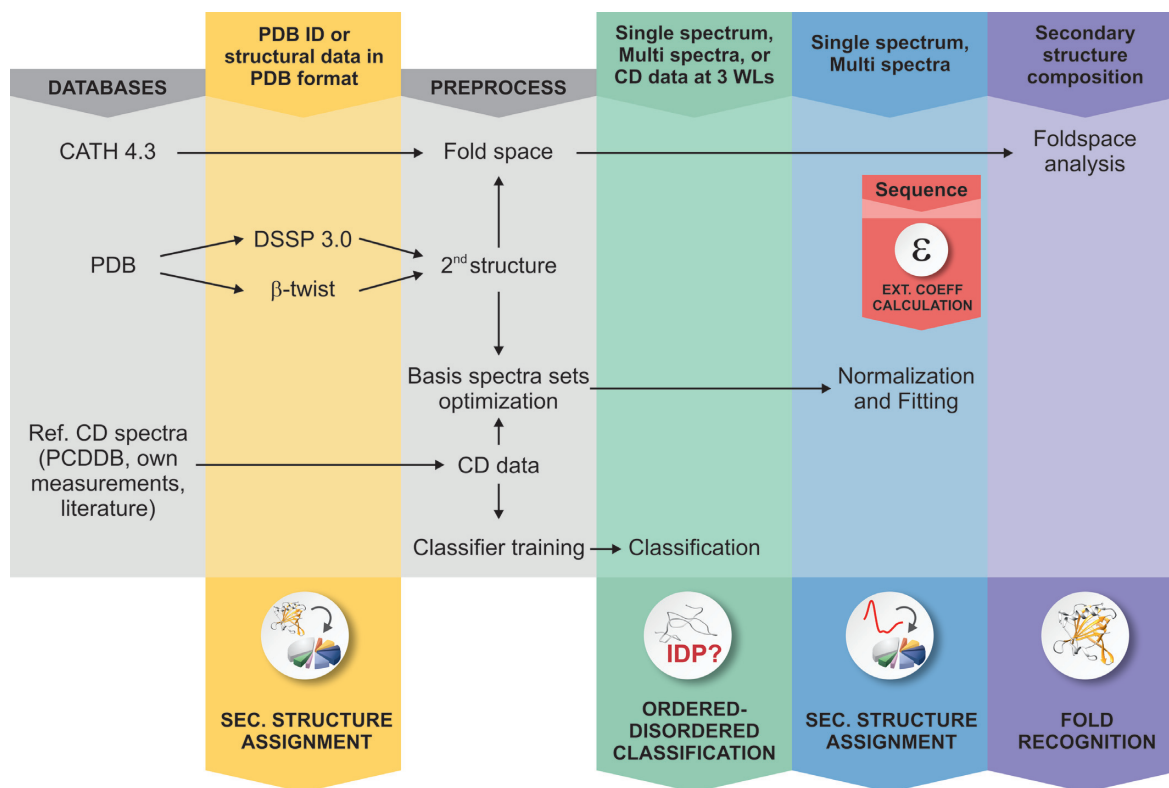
DATABASES

PDB ID or structural data in PDB format

PREPROCESS

Single spectrum, Multi spectra, or CD data at 3 WLs

Single spectrum, Multi spectra

Secondary structure composition

CATH 4.3

Fold space

Foldspace analysis

Sequence

$\varepsilon$

EXT. COEFF CALCULATION

PDB

DSSP 3.0

$\beta$-twist

2$^{nd}$ structure

Basis spectra sets optimization

Normalization and Fitting

Ref. CD spectra (PCDDB, own measurements, literature)

CD data

Classifier training

Classification

IDP?

SEC. STRUCTURE ASSIGNMENT

ORDERED-DISORDERED CLASSIFICATION

SEC. STRUCTURE ASSIGNMENT

FOLD RECOGNITION